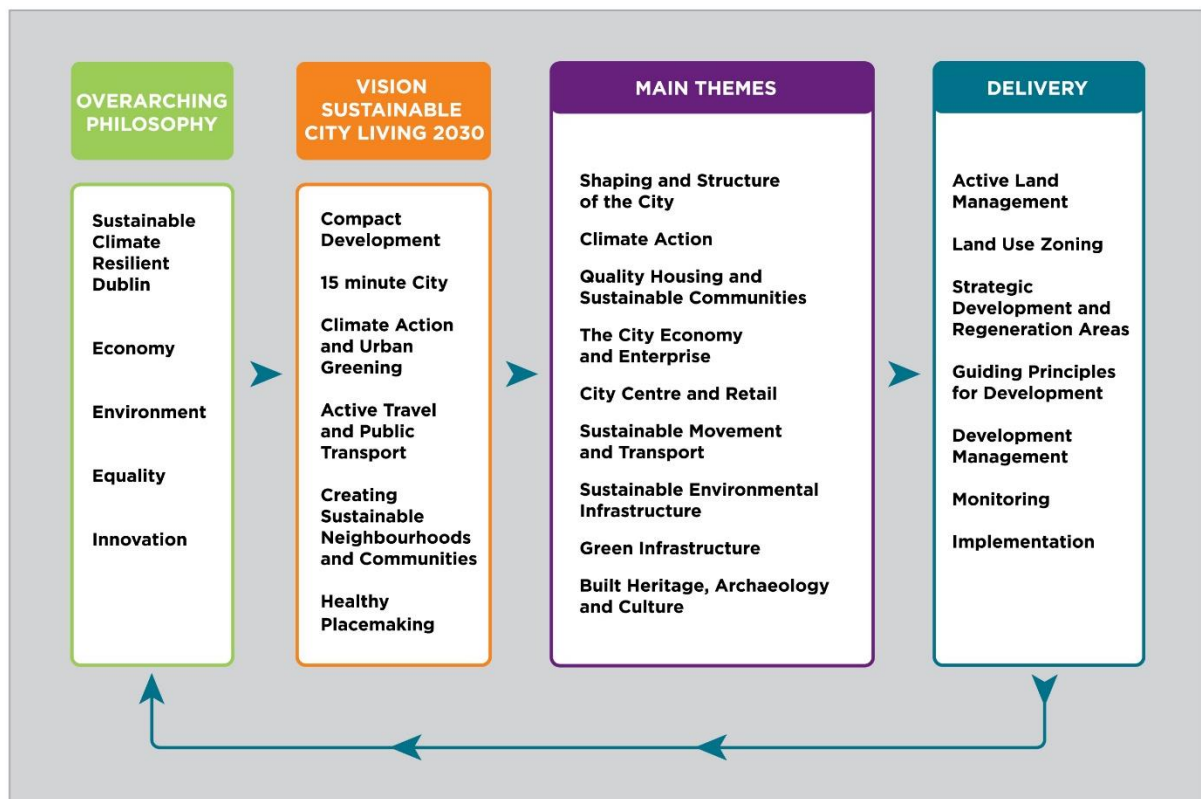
OVERARCHING PHILOSOPHY

Sustainable Climate Resilient Dublin

Economy

Environment

Equality

Innovation

VISION SUSTAINABLE CITY LIVING 2030

Compact Development

15 minute City

Climate Action and Urban Greening

Active Travel and Public Transport

Creating Sustainable Neighbourhoods and Communities

Healthy Placemaking

MAIN THEMES

Shaping and Structure of the City

Climate Action

Quality Housing and Sustainable Communities

The City Economy and Enterprise

City Centre and Retail

Sustainable Movement and Transport

Sustainable Environmental Infrastructure

Green Infrastructure

Built Heritage, Archaeology and Culture

DELIVERY

Active Land Management

Land Use Zoning

Strategic Development and Regeneration Areas

Guiding Principles for Development

Development Management

Monitoring

Implementation